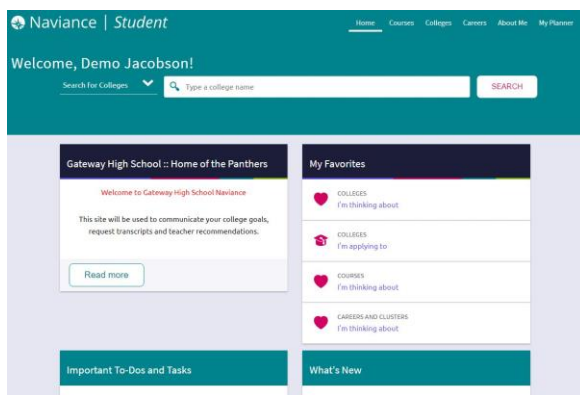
Naviance | Student

Home Courses Colleges Careers About Me My Planner

Welcome, Demo Jacobson!

Search for Colleges

Type a college name

SEARCH

Gateway High School :: Home of the Panthers

Welcome to Gateway High School Naviance

This site will be used to communicate your college goals, request transcripts and teacher recommendations.

Read more

My Favorites

COLLEGES
I'm thinking about

COLLEGES
I'm applying to

COURSES
I'm thinking about

CAREERS AND CLUSTERS
I'm thinking about

Important To-Dos and Tasks

What's New